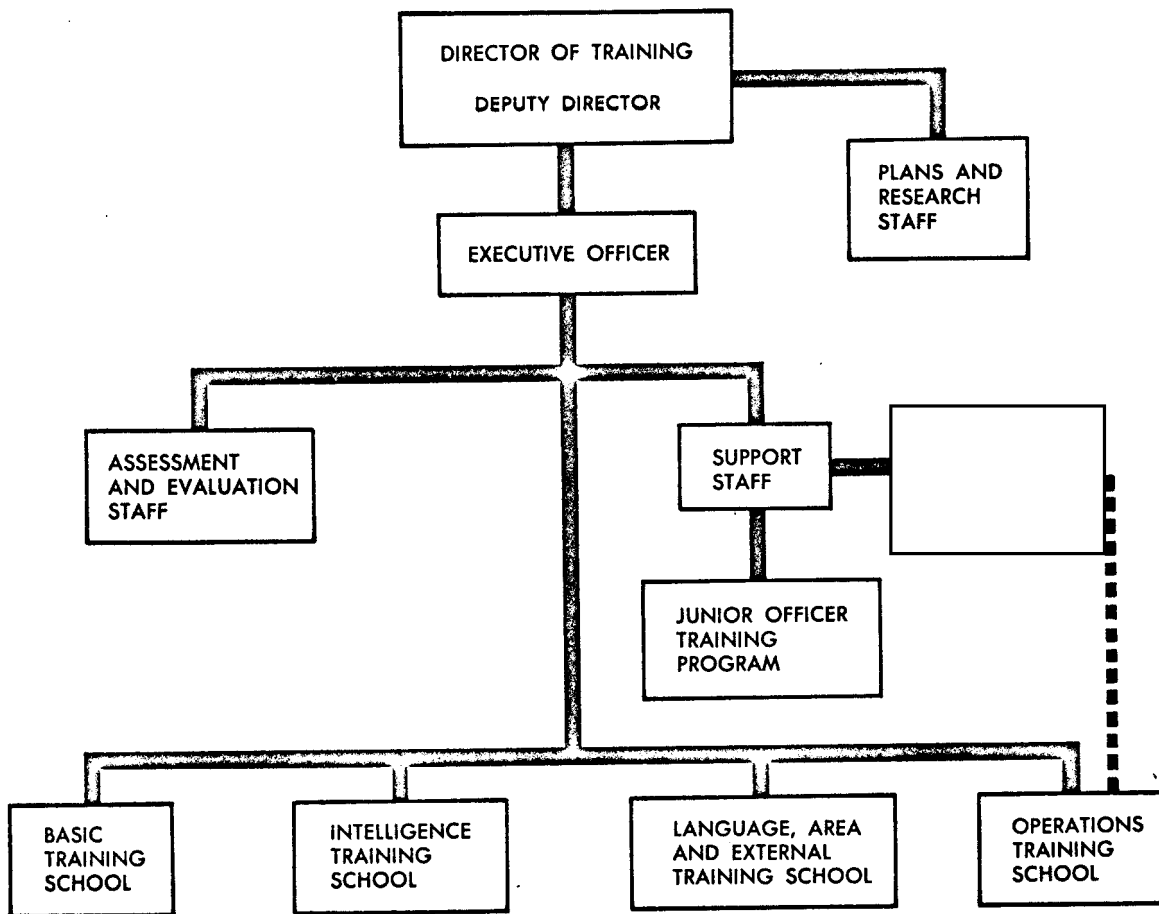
DIRECTOR OF TRAINING
DEPUTY DIRECTOR

PLANS AND RESEARCH STAFF

EXECUTIVE OFFICER

ASSESSMENT AND EVALUATION STAFF

SUPPORT STAFF

JUNIOR OFFICER TRAINING PROGRAM

BASIC TRAINING SCHOOL

INTELLIGENCE TRAINING SCHOOL

LANGUAGE, AREA AND EXTERNAL TRAINING SCHOOL

OPERATIONS TRAINING SCHOOL